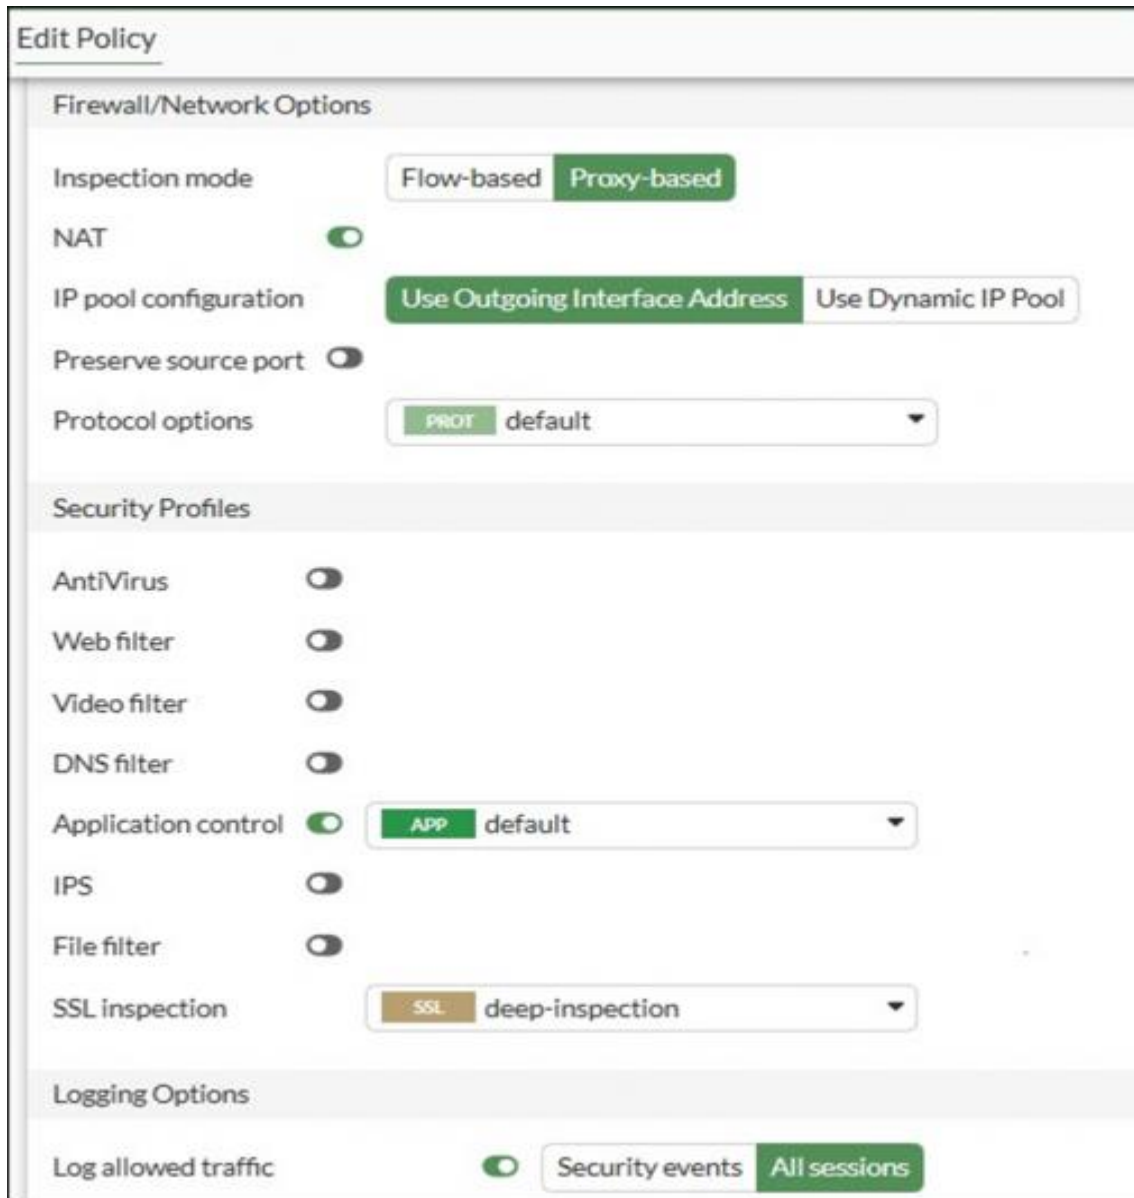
Edit Policy

Firewall/Network Options

Inspection mode Flow-based Proxy-based

NAT

IP pool configuration Use Outgoing Interface Address Use Dynamic IP Pool

Preserve source port

Protocol options PROT default

Security Profiles

AntiVirus

Web filter

Video filter

DNS filter

Application control APP default

IPS

File filter

SSL inspection SSL deep-inspection

Logging Options

Log allowed traffic Security events All sessions